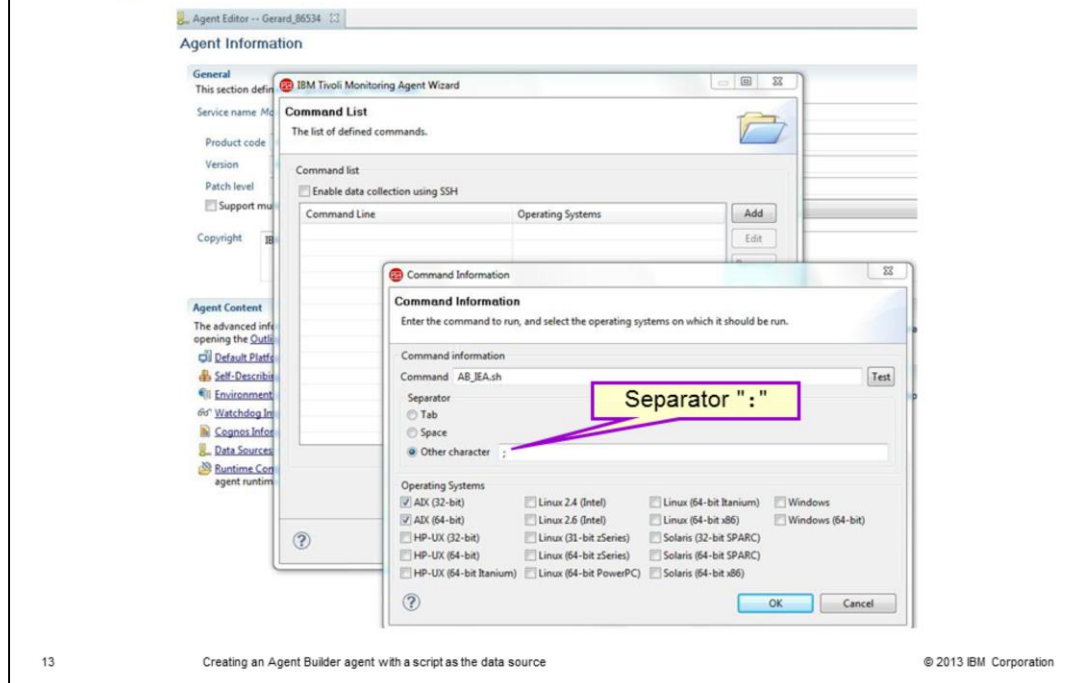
Agent Editor -- Gerard_86534

Agent Information

General
This section defin

Service name Mo

Product code

Version

Patch level

Support mu

Copyright IB

Agent Content
The advanced inf
opening the Outli

Default Platf
Self-Describi
Environment
Watchdog In
Cognos Infor
Data Sources
Runtime Con
agent runtim

IBM Tivoli Monitoring Agent Wizard

Command List
The list of defined commands.

Command list
Enable data collection using SSH

| Command Line | Operating Systems |
|---|---|

Add
Edit

Command Information

Command Information
Enter the command to run, and select the operating systems on which it should be run.

Command information
Command AB_IEA.sh Test

Separator
Tab
Space
Other character :

Separator ":"

Operating Systems
AIX (32-bit) Linux 2.4 (Intel) Linux (64-bit Itanium) Windows
AIX (64-bit) Linux 2.6 (Intel) Linux (64-bit x86) Windows (64-bit)
HP-UX (32-bit) Linux (31-bit zSeries) Solaris (32-bit SPARC)
HP-UX (64-bit) Linux (64-bit zSeries) Solaris (64-bit SPARC)
HP-UX (64-bit Itanium) Linux (64-bit PowerPC) Solaris (64-bit x86)

OK Cancel

13 Creating an Agent Builder agent with a script as the data source © 2013 IBM Corporation